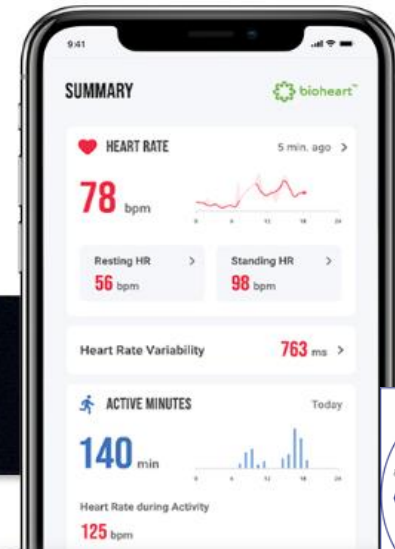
9:41

SUMMARY

bioheart™

HEART RATE

5 min. ago >

78 bpm

0 6 12 18 24

Resting HR >

56 bpm

Standing HR >

98 bpm

Heart Rate Variability

763 ms >

ACTIVE MINUTES

Today

140 min

0 6 12 18 24

Heart Rate during Activity

125 bpm